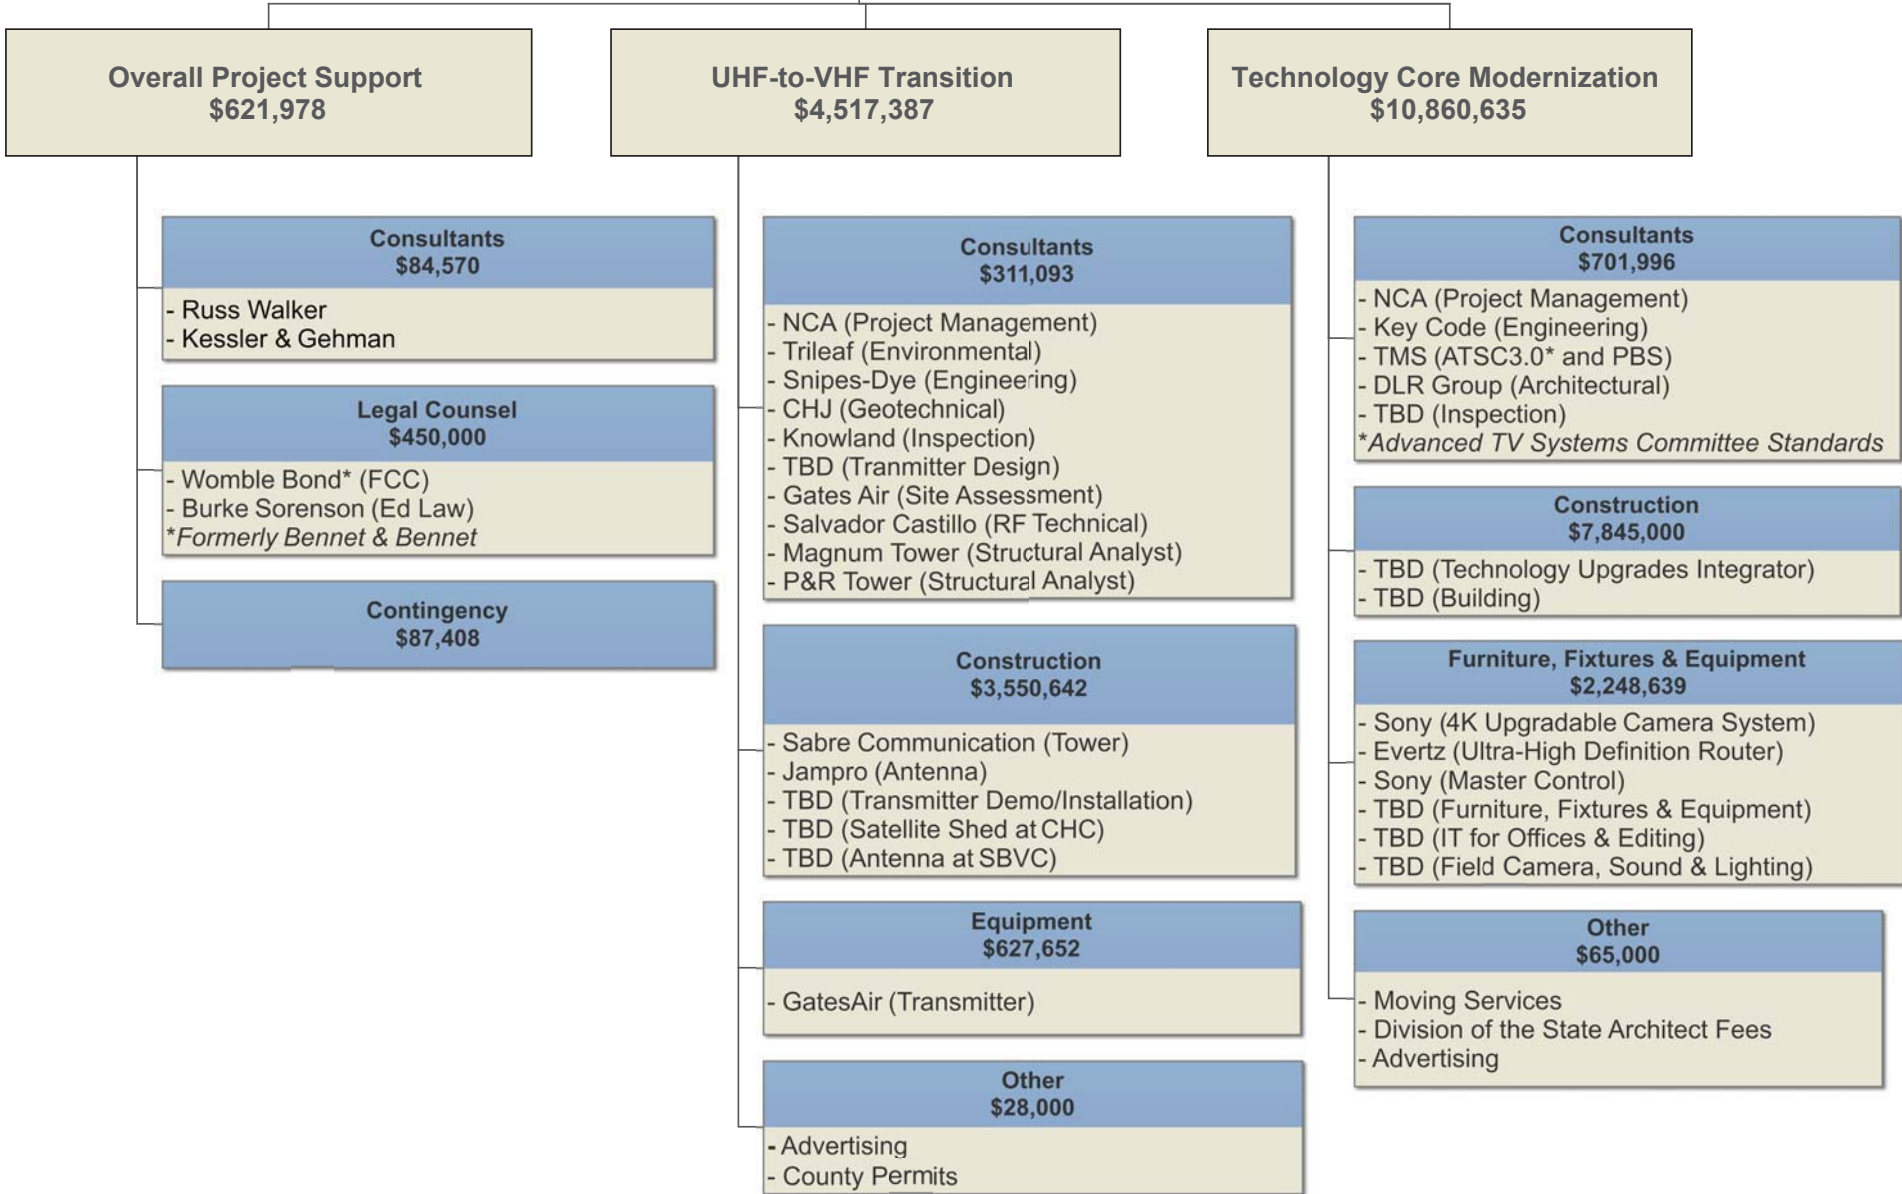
Overall Project Support
$621,978

Consultants
$84,570

- Russ Walker
- Kessler & Gehman

Legal Counsel
$450,000

- Womble Bond* (FCC)
- Burke Sorenson (Ed Law)
*Formerly Bennet & Bennet

Contingency
$87,408

UHF-to-VHF Transition
$4,517,387

Consultants
$311,093

- NCA (Project Management)
- Trileaf (Environmental)
- Snipes-Dye (Engineering)
- CHJ (Geotechnical)
- Knowland (Inspection)
- TBD (Tranmitter Design)
- Gates Air (Site Assessment)
- Salvador Castillo (RF Technical)
- Magnum Tower (Structural Analyst)
- P&R Tower (Structural Analyst)

Construction
$3,550,642

- Sabre Communication (Tower)
- Jampro (Antenna)
- TBD (Transmitter Demo/Installation)
- TBD (Satellite Shed at CHC)
- TBD (Antenna at SBVC)

Equipment
$627,652

- GatesAir (Transmitter)

Other
$28,000

- Advertising
- County Permits

Technology Core Modernization
$10,860,635

Consultants
$701,996

- NCA (Project Management)
- Key Code (Engineering)
- TMS (ATSC3.0* and PBS)
- DLR Group (Architectural)
- TBD (Inspection)
*Advanced TV Systems Committee Standards

Construction
$7,845,000

- TBD (Technology Upgrades Integrator)
- TBD (Building)

Furniture, Fixtures & Equipment
$2,248,639

- Sony (4K Upgradable Camera System)
- Evertz (Ultra-High Definition Router)
- Sony (Master Control)
- TBD (Furniture, Fixtures & Equipment)
- TBD (IT for Offices & Editing)
- TBD (Field Camera, Sound & Lighting)

Other
$65,000

- Moving Services
- Division of the State Architect Fees
- Advertising